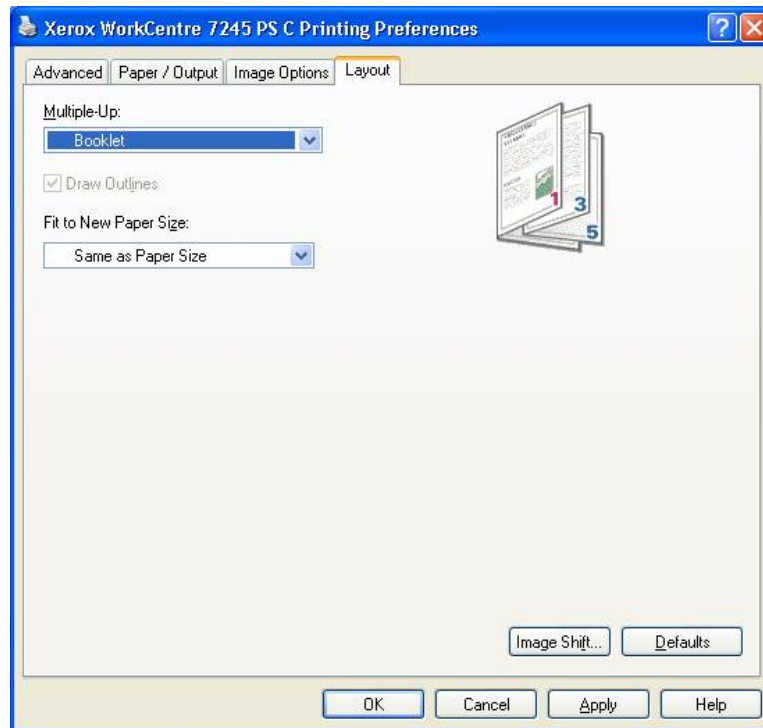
Xerox WorkCentre 7245 PS C Printing Preferences

Advanced | Paper / Output | Image Options | Layout

Multiple-Up:

Booklet

Draw Outlines

Fit to New Paper Size:

Same as Paper Size

1 3 5

Image Shift... | Defaults

OK | Cancel | Apply | Help